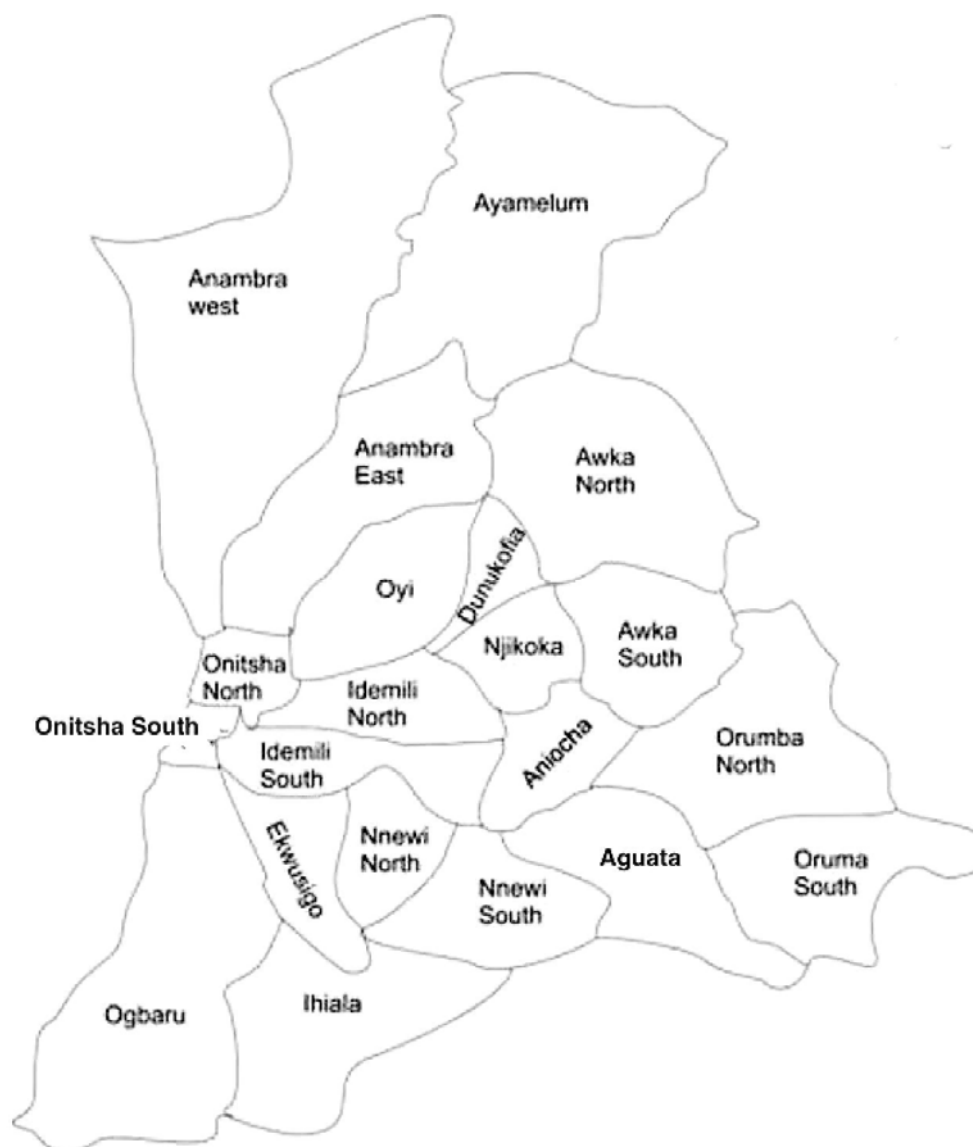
Ayamelum

Anambra west

Anambra East

Awka North

Dunukofia

Oyi

Njikoka

Awka South

Onitsha North

Idemili North

Onitsha South

Idemili South

Aniocha

Orumba North

Ekwusigo

Nnewi North

Nnewi South

Aguata

Oruma South

Ogbaru

Ihiala